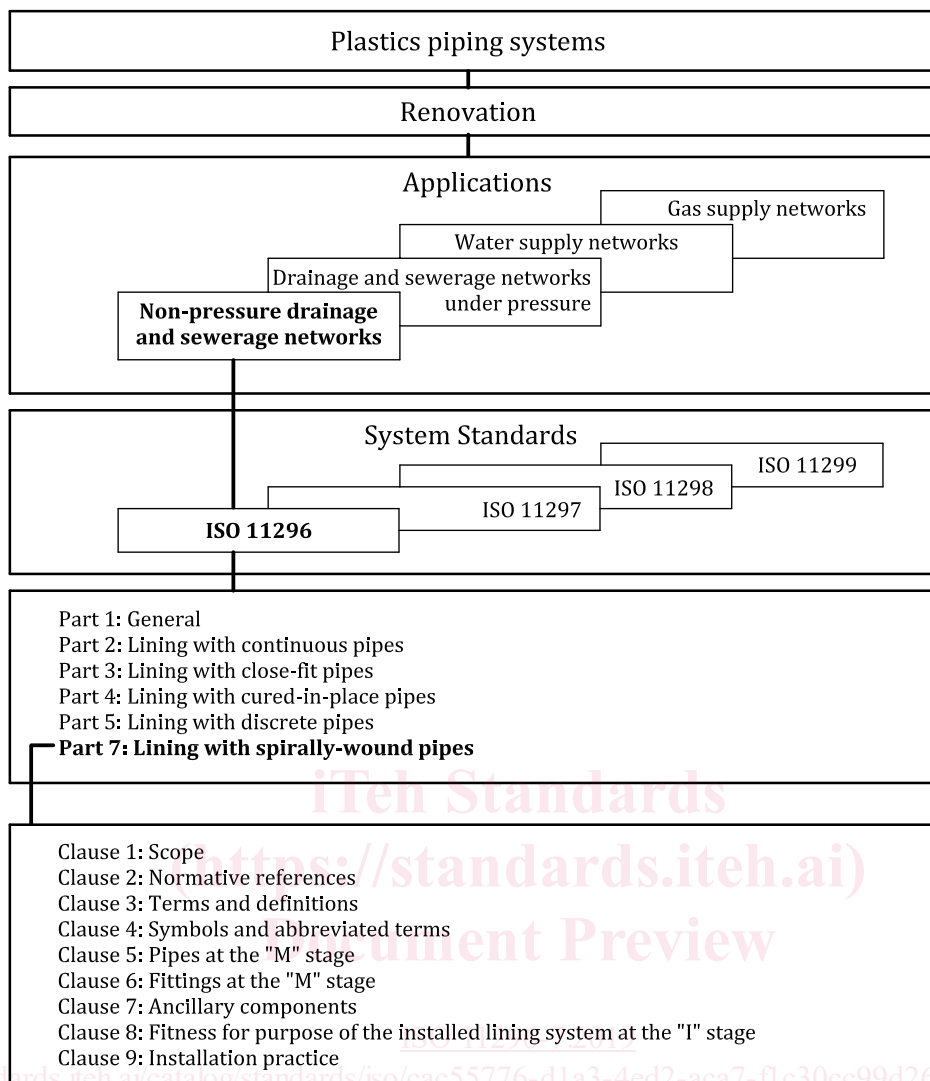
Plastics piping systems

Renovation

Applications

Gas supply networks

Water supply networks

Drainage and sewerage networks under pressure

**Non-pressure drainage and sewerage networks**

System Standards

ISO 11299

ISO 11298

ISO 11297

**ISO 11296**

Part 1: General
Part 2: Lining with continuous pipes
Part 3: Lining with close-fit pipes
Part 4: Lining with cured-in-place pipes
Part 5: Lining with discrete pipes
**Part 7: Lining with spirally-wound pipes**

iTeh Standards
(https://standards.iteh.ai)
Document Preview

Clause 1: Scope
Clause 2: Normative references
Clause 3: Terms and definitions
Clause 4: Symbols and abbreviated terms
Clause 5: Pipes at the "M" stage
Clause 6: Fittings at the "M" stage
Clause 7: Ancillary components
Clause 8: Fitness for purpose of the installed lining system at the "I" stage
Clause 9: Installation practice

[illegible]rds.iteh.ai/catalog/standards/iso/cac55776-d1a3-4ed2-aca7-f1c30cc99d2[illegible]